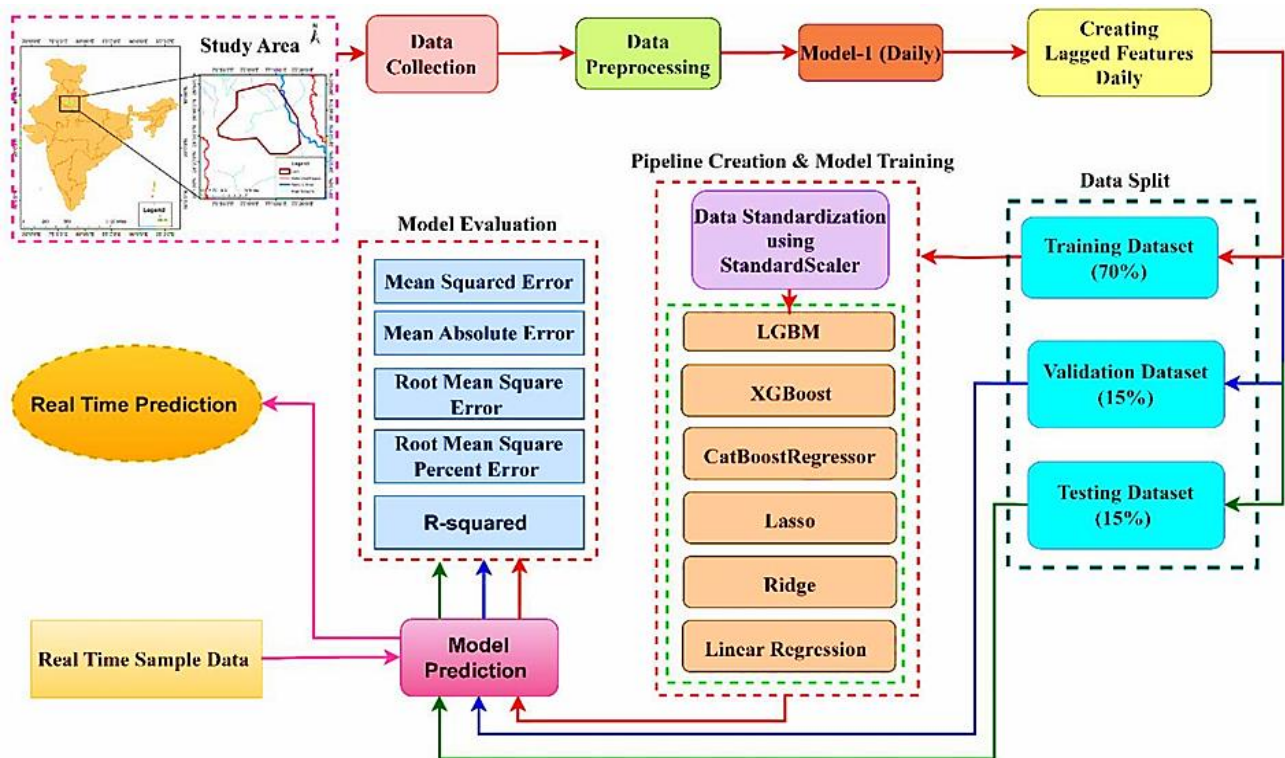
Study Area

Legend

Legend

Data Collection

Data Preprocessing

Model-1 (Daily)

Creating Lagged Features Daily

Pipeline Creation & Model Training

Data Split

Model Evaluation

Data Standardization using StandardScaler

Training Dataset (70%)

Mean Squared Error

Mean Absolute Error

LGBM

Validation Dataset (15%)

Real Time Prediction

Root Mean Square Error

XGBoost

Root Mean Square Percent Error

CatBoostRegressor

Testing Dataset (15%)

R-squared

Lasso

Ridge

Real Time Sample Data

Model Prediction

Linear Regression